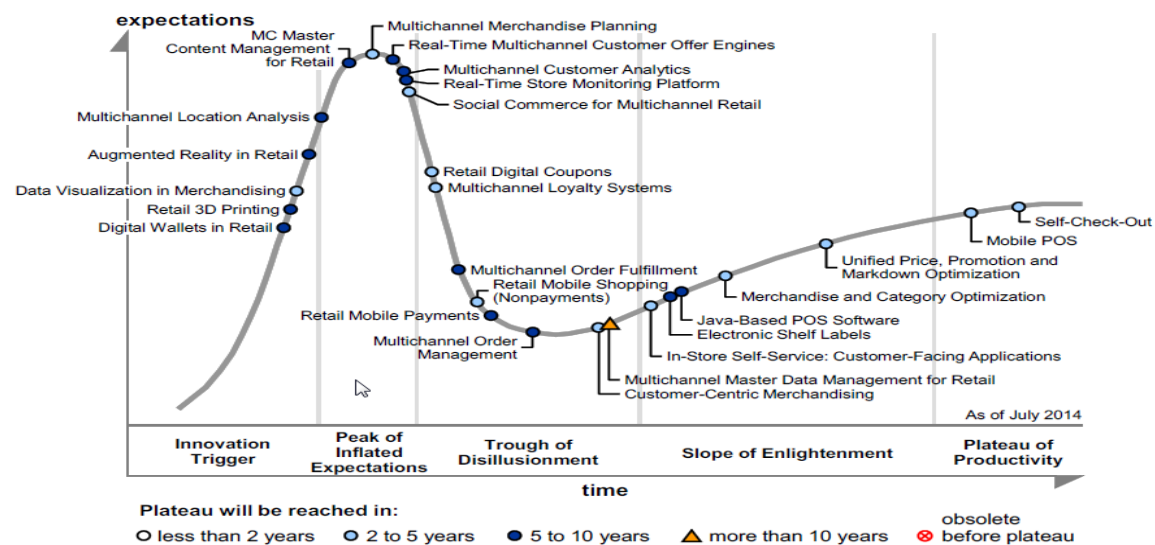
expectations

MC Master
Content Management for Retail
Multichannel Merchandise Planning
Real-Time Multichannel Customer Offer Engines
Multichannel Customer Analytics
Real-Time Store Monitoring Platform
Social Commerce for Multichannel Retail
Multichannel Location Analysis
Augmented Reality in Retail
Data Visualization in Merchandising
Retail 3D Printing
Digital Wallets in Retail
Retail Digital Coupons
Multichannel Loyalty Systems
Multichannel Order Fulfillment
Retail Mobile Shopping (Nonpayments)
Retail Mobile Payments
Multichannel Order Management
Self-Check-Out
Mobile POS
Unified Price, Promotion and Markdown Optimization
Merchandise and Category Optimization
Java-Based POS Software
Electronic Shelf Labels
In-Store Self-Service: Customer-Facing Applications
Multichannel Master Data Management for Retail
Customer-Centric Merchandising
As of July 2014

Innovation Trigger
Peak of Inflated Expectations
Trough of Disillusionment
Slope of Enlightenment
Plateau of Productivity

time

Plateau will be reached in:
less than 2 years
2 to 5 years
5 to 10 years
more than 10 years
obsolete before plateau